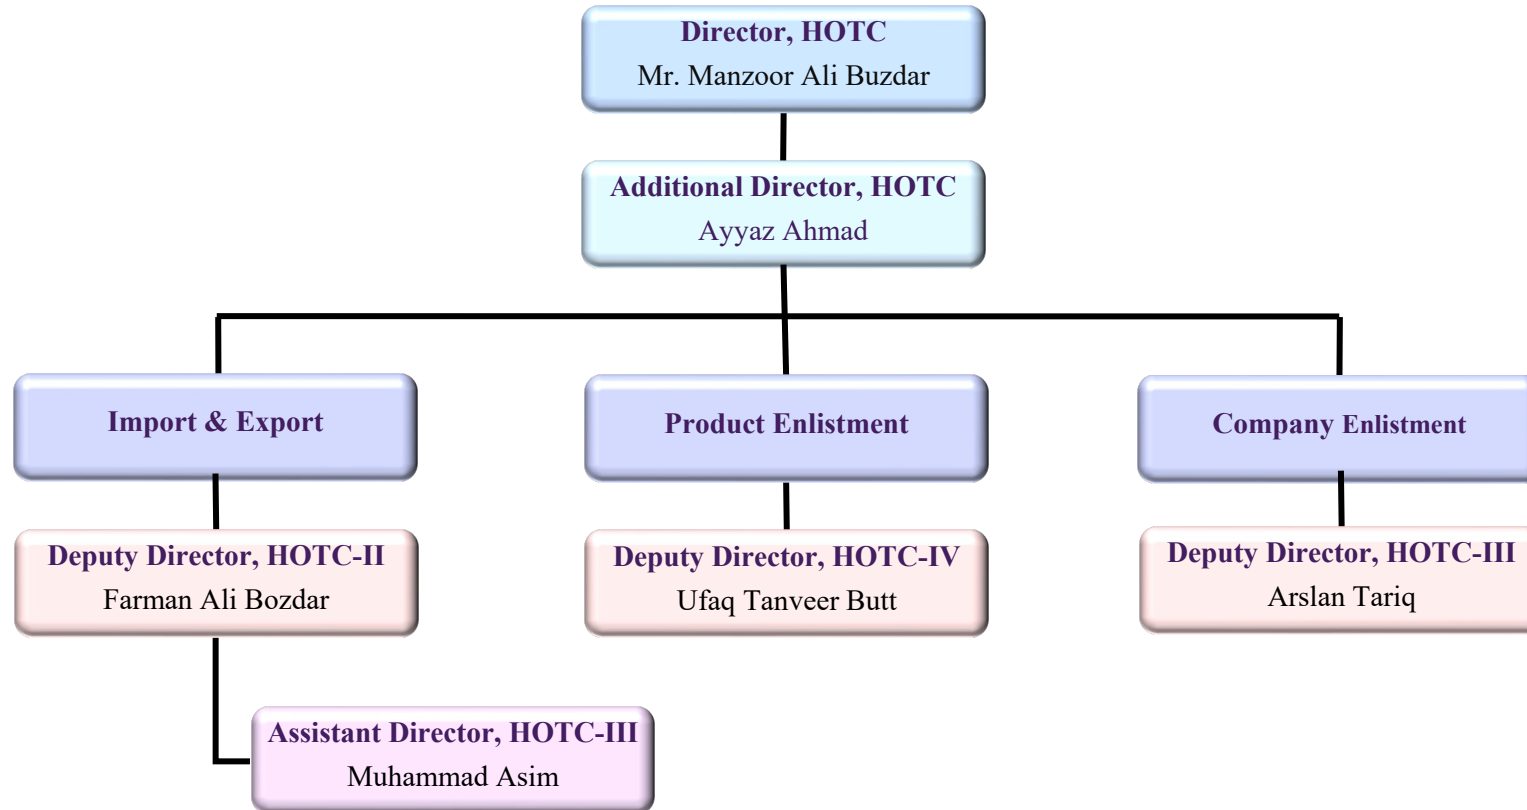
Director, HOTC
Mr. Manzoor Ali Buzdar

Additional Director, HOTC
Ayyaz Ahmad

Import & Export

Product Enlistment

Company Enlistment

Deputy Director, HOTC-II
Farman Ali Bozdar

Deputy Director, HOTC-IV
Ufaq Tanveer Butt

Deputy Director, HOTC-III
Arslan Tariq

Assistant Director, HOTC-III
Muhammad Asim